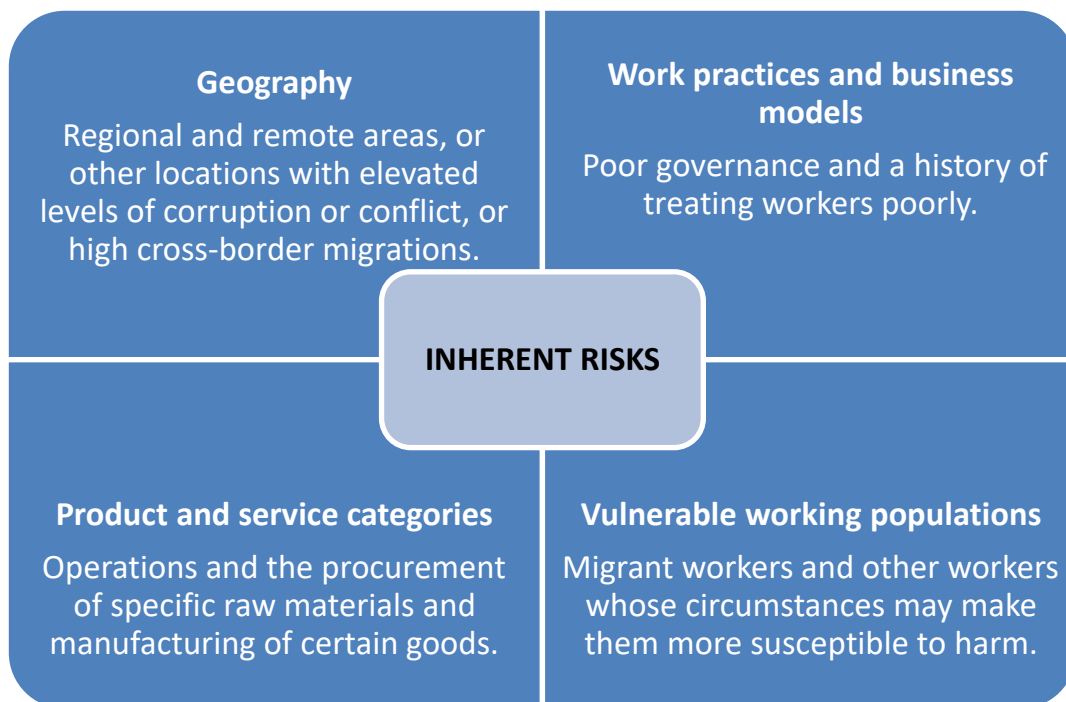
**Geography**

Regional and remote areas, or other locations with elevated levels of corruption or conflict, or high cross-border migrations.

**Work practices and business models**

Poor governance and a history of treating workers poorly.

**INHERENT RISKS**

**Product and service categories**

Operations and the procurement of specific raw materials and manufacturing of certain goods.

**Vulnerable working populations**

Migrant workers and other workers whose circumstances may make them more susceptible to harm.